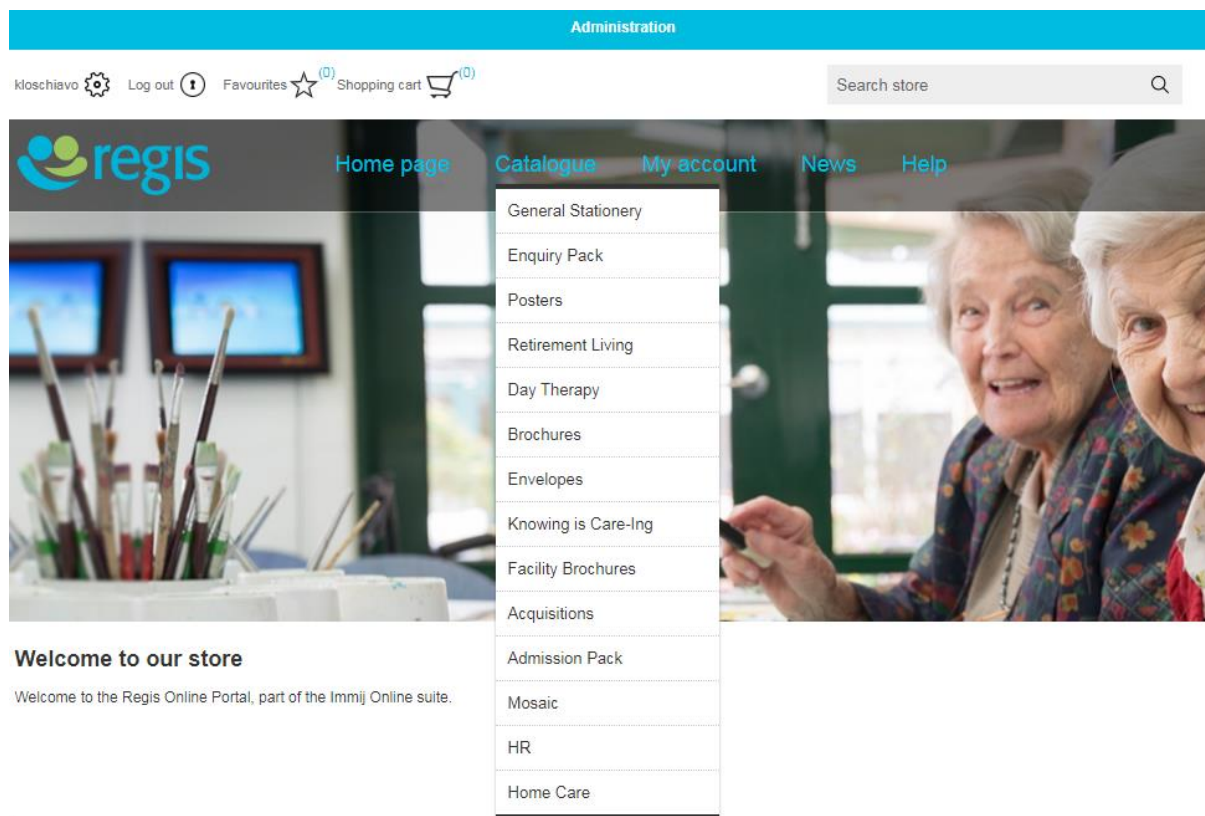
Administration

kloschiavo Log out Favourites (0) Shopping cart (0)

Search store

regis

Home page Catalogue My account News Help

General Stationery
Enquiry Pack
Posters
Retirement Living
Day Therapy
Brochures
Envelopes
Knowing is Care-Ing
Facility Brochures
Acquisitions
Admission Pack
Mosaic
HR
Home Care

Welcome to our store

Welcome to the Regis Online Portal, part of the Immij Online suite.